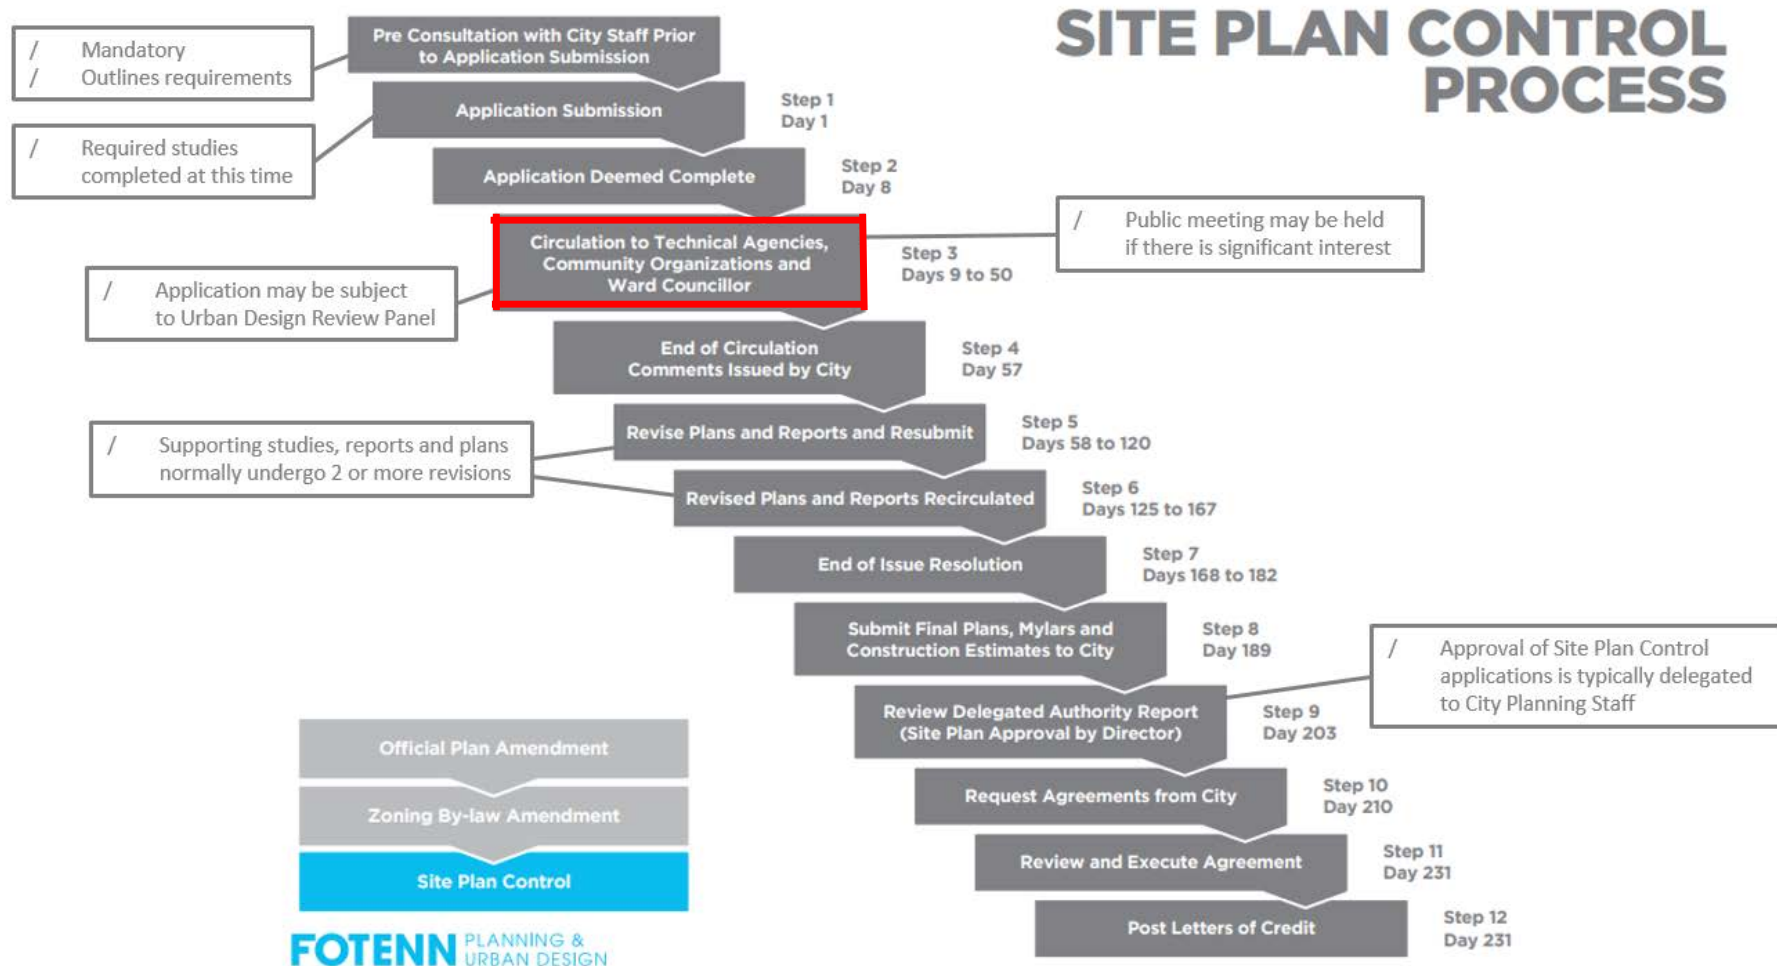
SITE PLAN CONTROL PROCESS

/ Mandatory
/ Outlines requirements

Pre Consultation with City Staff Prior to Application Submission

Application Submission

Step 1
Day 1

/ Required studies completed at this time

Application Deemed Complete

Step 2
Day 8

Circulation to Technical Agencies, Community Organizations and Ward Councillor

Step 3
Days 9 to 50

/ Public meeting may be held if there is significant interest

/ Application may be subject to Urban Design Review Panel

End of Circulation Comments Issued by City

Step 4
Day 57

Revise Plans and Reports and Resubmit

Step 5
Days 58 to 120

/ Supporting studies, reports and plans normally undergo 2 or more revisions

Revised Plans and Reports Recirculated

Step 6
Days 125 to 167

End of Issue Resolution

Step 7
Days 168 to 182

Submit Final Plans, Mylars and Construction Estimates to City

Step 8
Day 189

/ Approval of Site Plan Control applications is typically delegated to City Planning Staff

Review Delegated Authority Report (Site Plan Approval by Director)

Step 9
Day 203

Request Agreements from City

Step 10
Day 210

Review and Execute Agreement

Step 11
Day 231

Post Letters of Credit

Step 12
Day 231

Official Plan Amendment

Zoning By-law Amendment

Site Plan Control

FOTENN PLANNING & URBAN DESIGN